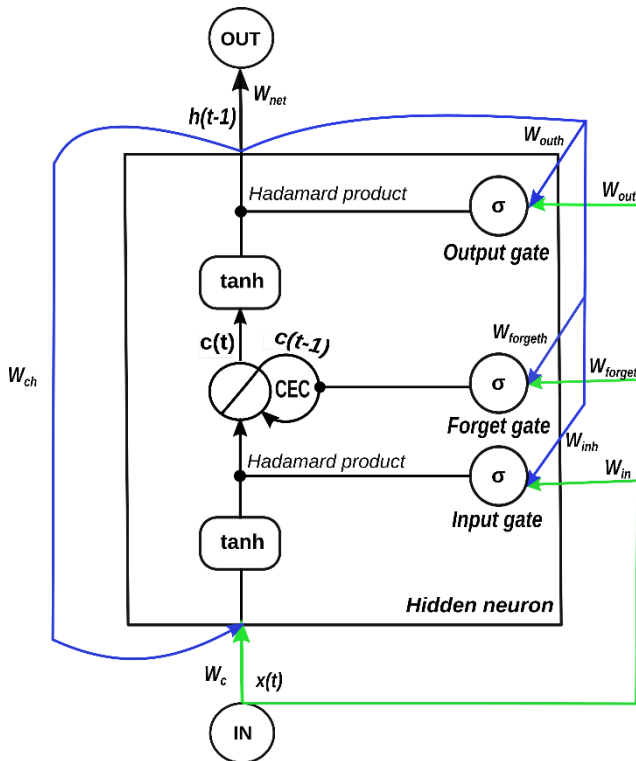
OUT

$W_{net}$

h(t-1)

$W_{outh}$

$W_{out}$

Hadamard product

σ

Output gate

tanh

c(t)

c(t-1)

$W_{forgeth}$

$W_{forget}$

$W_{ch}$

CEC

σ

Forget gate

$W_{inh}$

Hadamard product

σ

$W_{in}$

Input gate

tanh

Hidden neuron

$W_c$

x(t)

IN